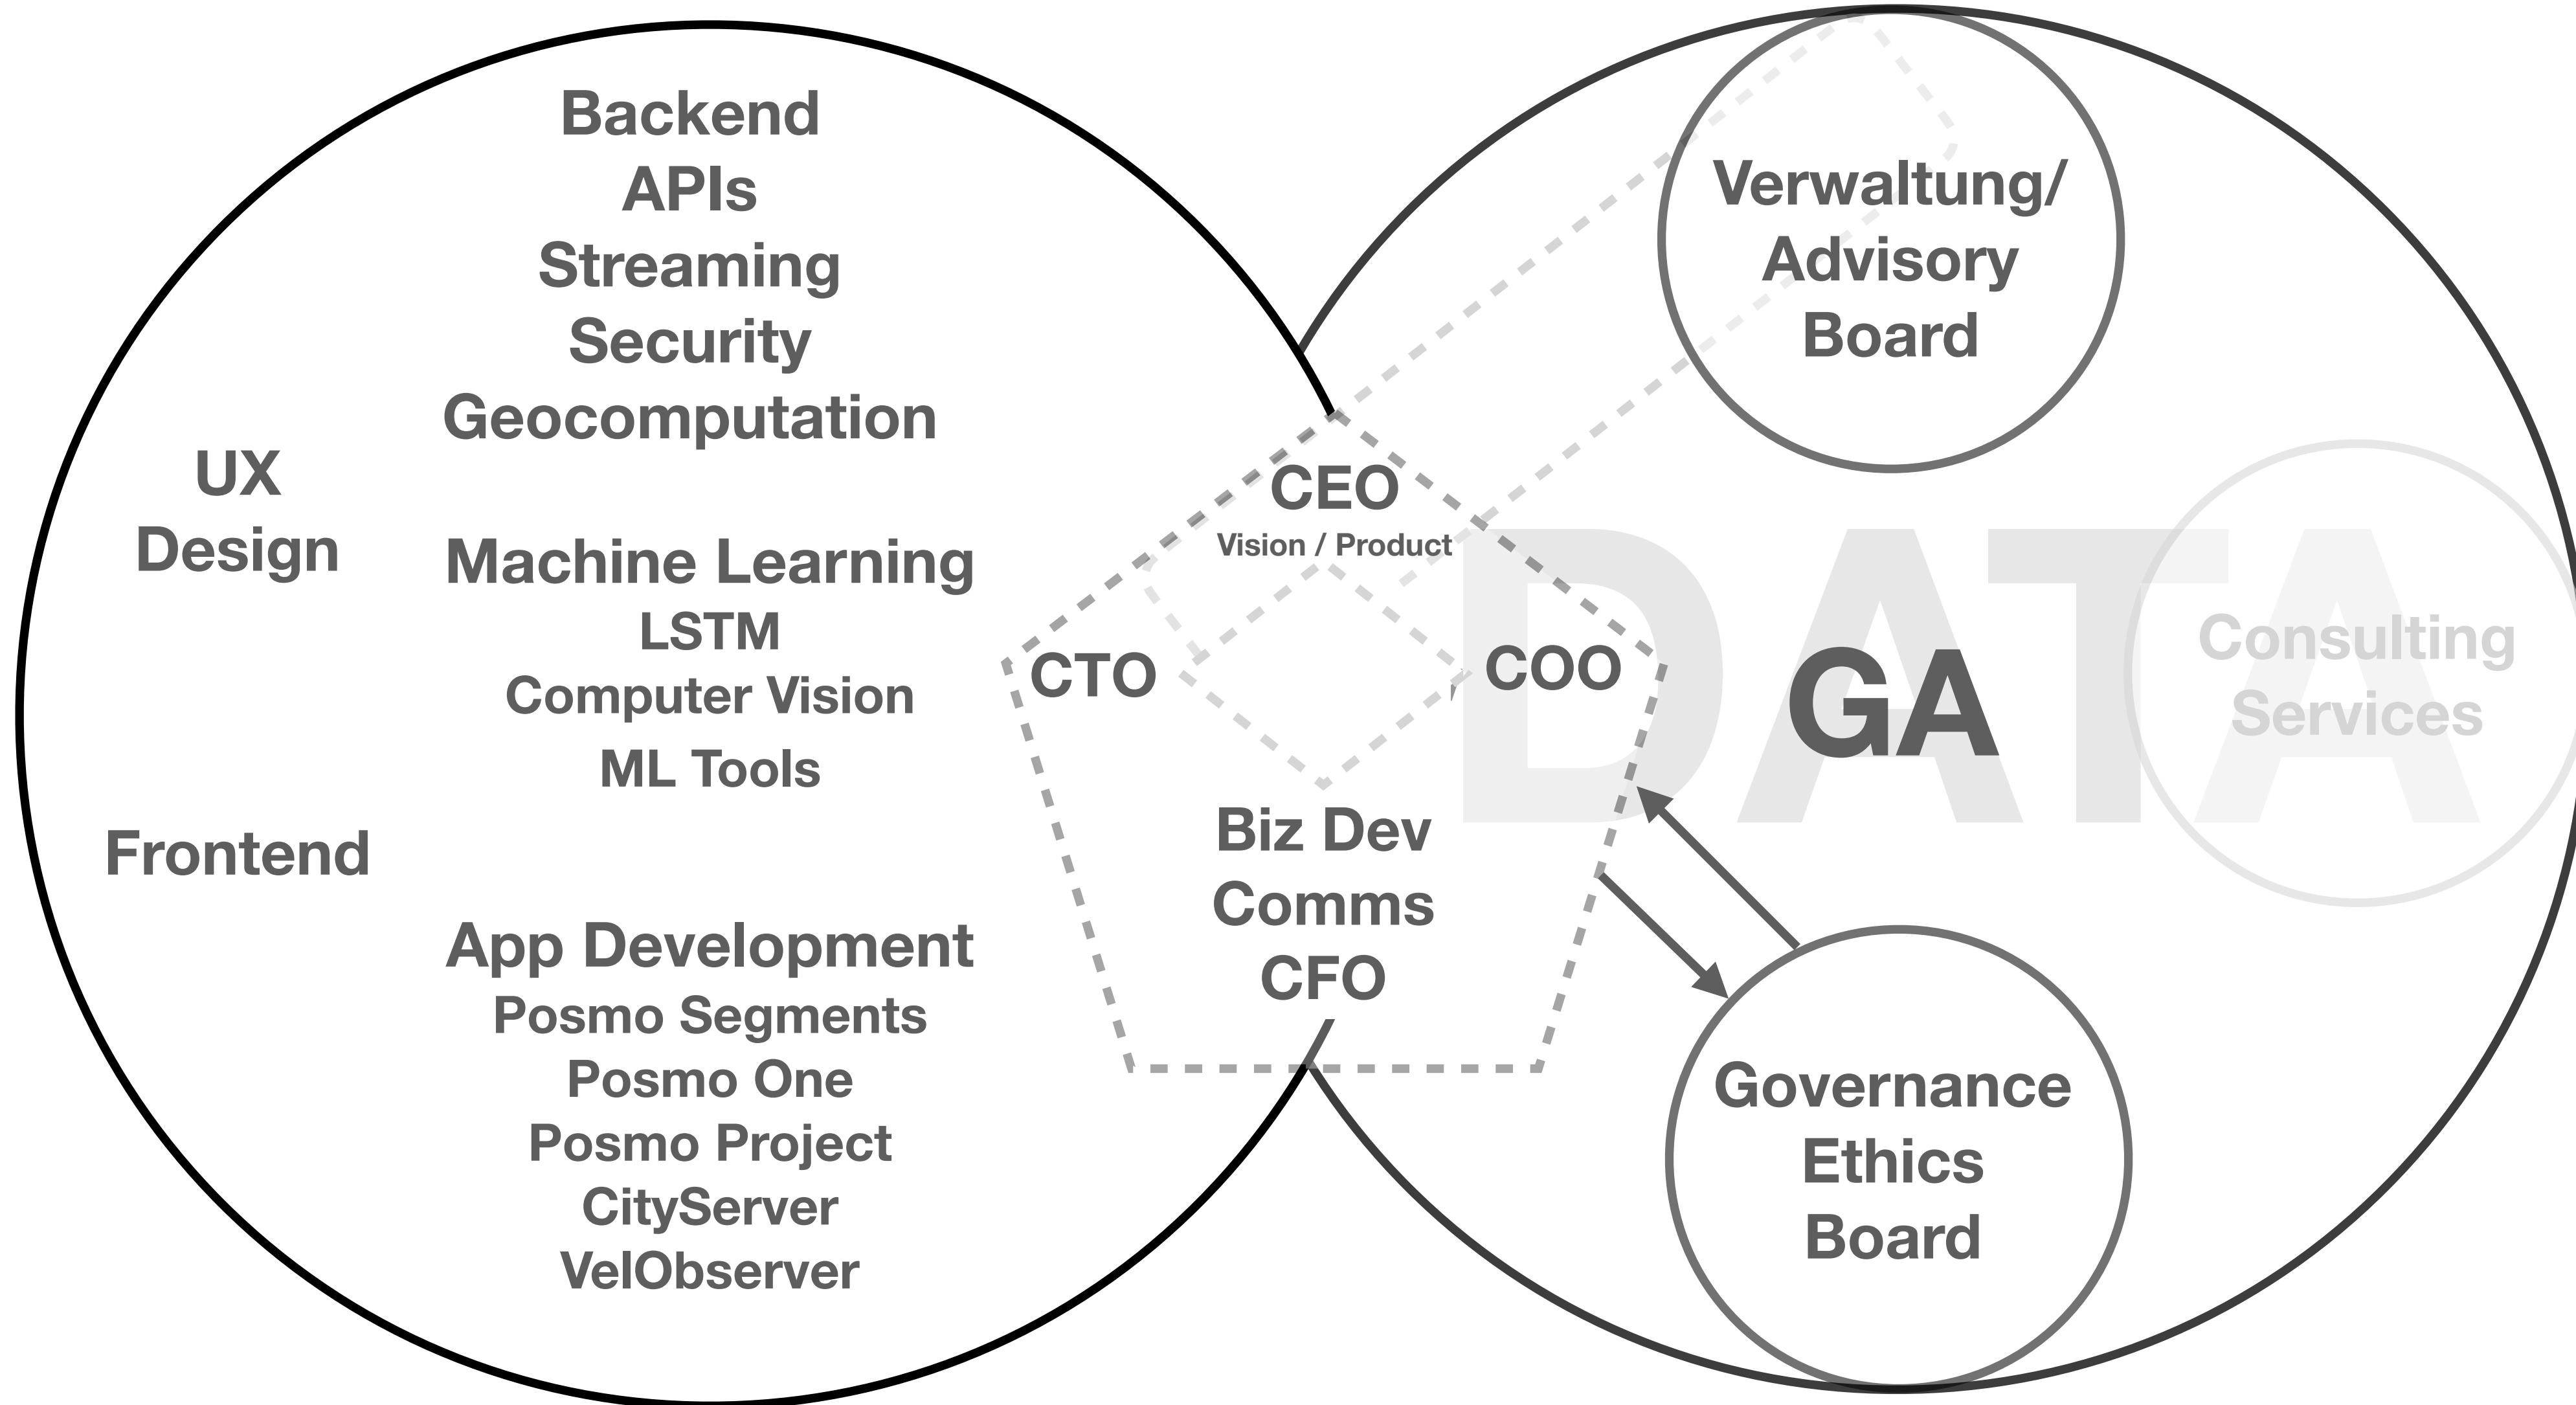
Backend
APIs
Streaming
Security
Geocomputation

UX
Design

Machine Learning
LSTM
Computer Vision
ML Tools

Frontend

App Development
Posmo Segments
Posmo One
Posmo Project
CityServer
VelObserver

CEO
Vision / Product

CTO

COO

Biz Dev
Comms
CFO

Verwaltung/
Advisory
Board

DATA

GA

Consulting
Services

Governance
Ethics
Board